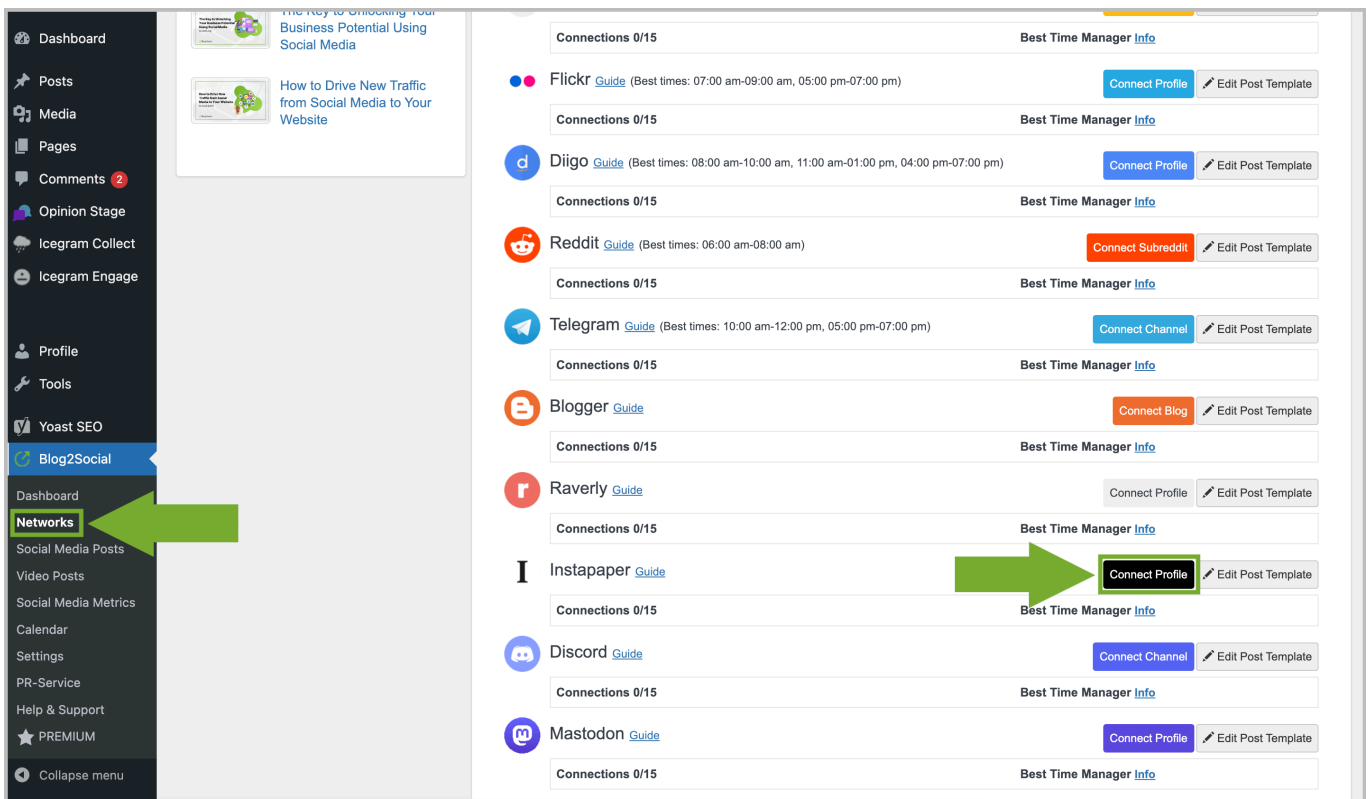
Dashboard
Posts
Media
Pages
Comments 2
Opinion Stage
Icegram Collect
Icegram Engage
Profile
Tools
Yoast SEO
Blog2Social
Dashboard
Networks
Social Media Posts
Video Posts
Social Media Metrics
Calendar
Settings
PR-Service
Help & Support
PREMIUM
Collapse menu

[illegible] Business Potential Using Social Media

How to Drive New Traffic from Social Media to Your Website

Connections 0/15 Best Time Manager Info

Flickr Guide (Best times: 07:00 am-09:00 am, 05:00 pm-07:00 pm) Connect Profile Edit Post Template
Connections 0/15 Best Time Manager Info

Diigo Guide (Best times: 08:00 am-10:00 am, 11:00 am-01:00 pm, 04:00 pm-07:00 pm) Connect Profile Edit Post Template
Connections 0/15 Best Time Manager Info

Reddit Guide (Best times: 06:00 am-08:00 am) Connect Subreddit Edit Post Template
Connections 0/15 Best Time Manager Info

Telegram Guide (Best times: 10:00 am-12:00 pm, 05:00 pm-07:00 pm) Connect Channel Edit Post Template
Connections 0/15 Best Time Manager Info

Blogger Guide Connect Blog Edit Post Template
Connections 0/15 Best Time Manager Info

Raverly Guide Connect Profile Edit Post Template
Connections 0/15 Best Time Manager Info

Instapaper Guide Connect Profile Edit Post Template
Connections 0/15 Best Time Manager Info

Discord Guide Connect Channel Edit Post Template
Connections 0/15 Best Time Manager Info

Mastodon Guide Connect Profile Edit Post Template
Connections 0/15 Best Time Manager Info